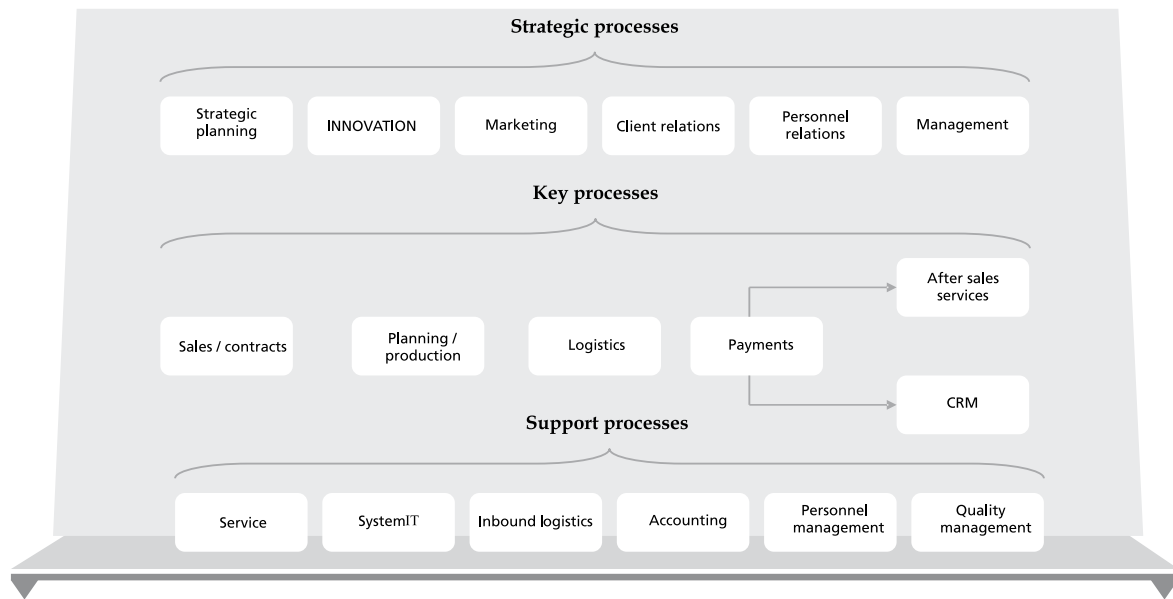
Strategic processes

Strategic planning

INNOVATION

Marketing

Client relations

Personnel relations

Management

Key processes

After sales services

Sales / contracts

Planning / production

Logistics

Payments

CRM

Support processes

Service

SystemIT

Inbound logistics

Accounting

Personnel management

Quality management